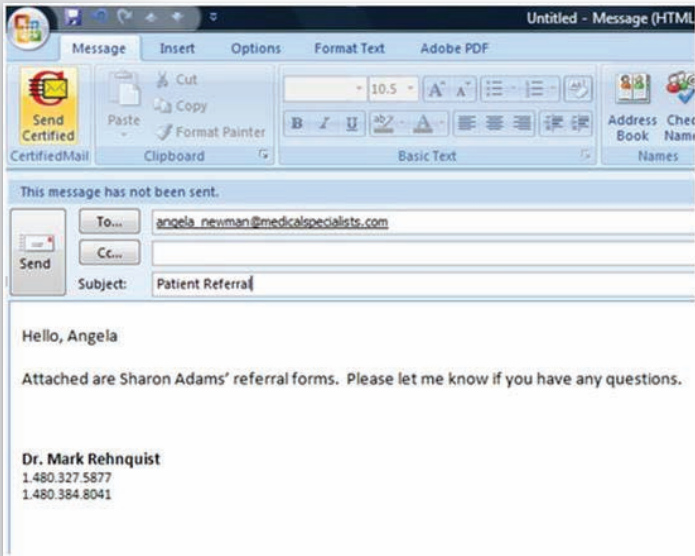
Untitled - Message (HTML

Message Insert Options Format Text Adobe PDF

Send Certified
CertifiedMail

Paste
Cut
Copy
Format Painter
Clipboard

10.5
Basic Text

Address Book
Chec Name
Names

This message has not been sent.

Send

To...
angela_newman@medicalspecialists.com

Cc...

Subject:
Patient Referral

Hello, Angela

Attached are Sharon Adams' referral forms. Please let me know if you have any questions.

Dr. Mark Rehnquist
1.480.327.5877
1.480.384.8041